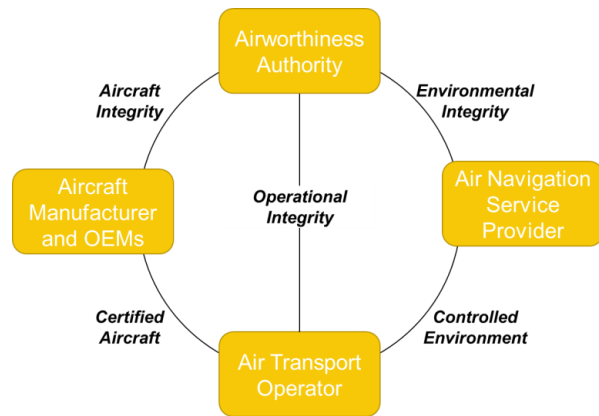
Airworthiness Authority

Aircraft Integrity

Environmental Integrity

Aircraft Manufacturer and OEMs

Operational Integrity

Air Navigation Service Provider

Certified Aircraft

Controlled Environment

Air Transport Operator